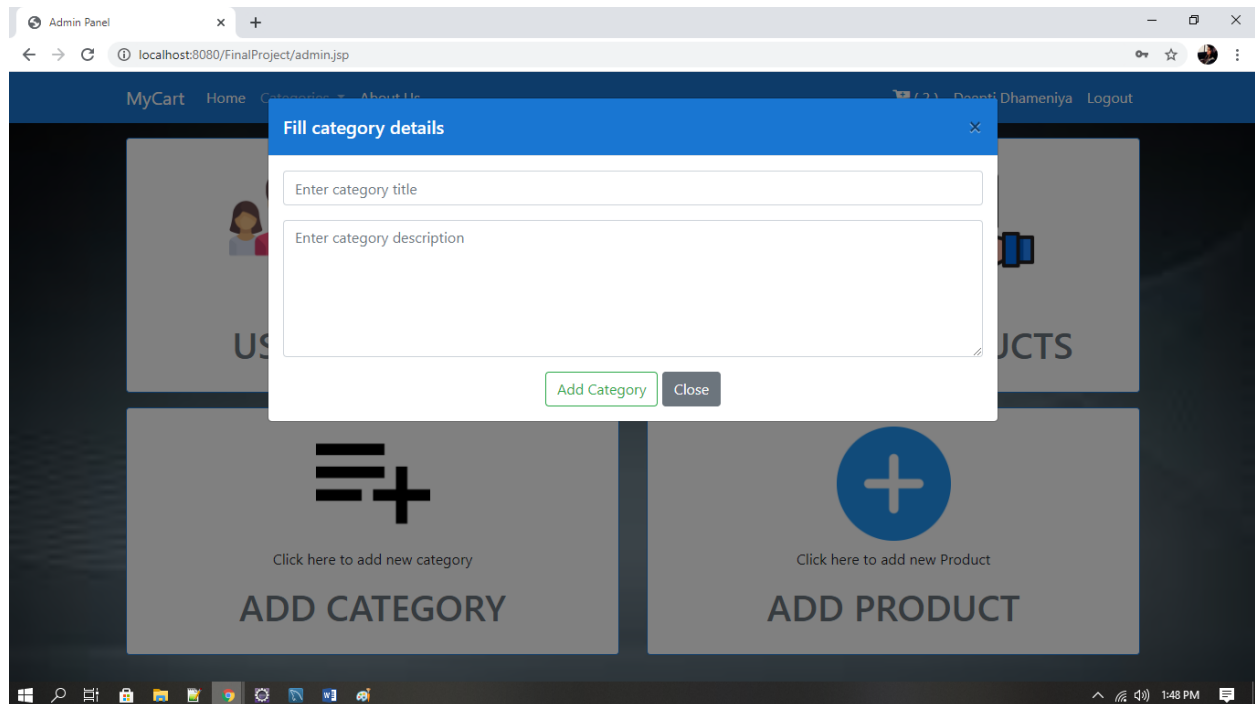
Admin Panel ×
+
localhost:8080/FinalProject/admin.jsp

MyCart Home Categories About Us
( 2 ) Deepti Dhameniya Logout

Fill category details ×

Enter category title

Enter category description

Add Category Close

US

UCTS

Click here to add new category
ADD CATEGORY

Click here to add new Product
ADD PRODUCT

1:48 PM